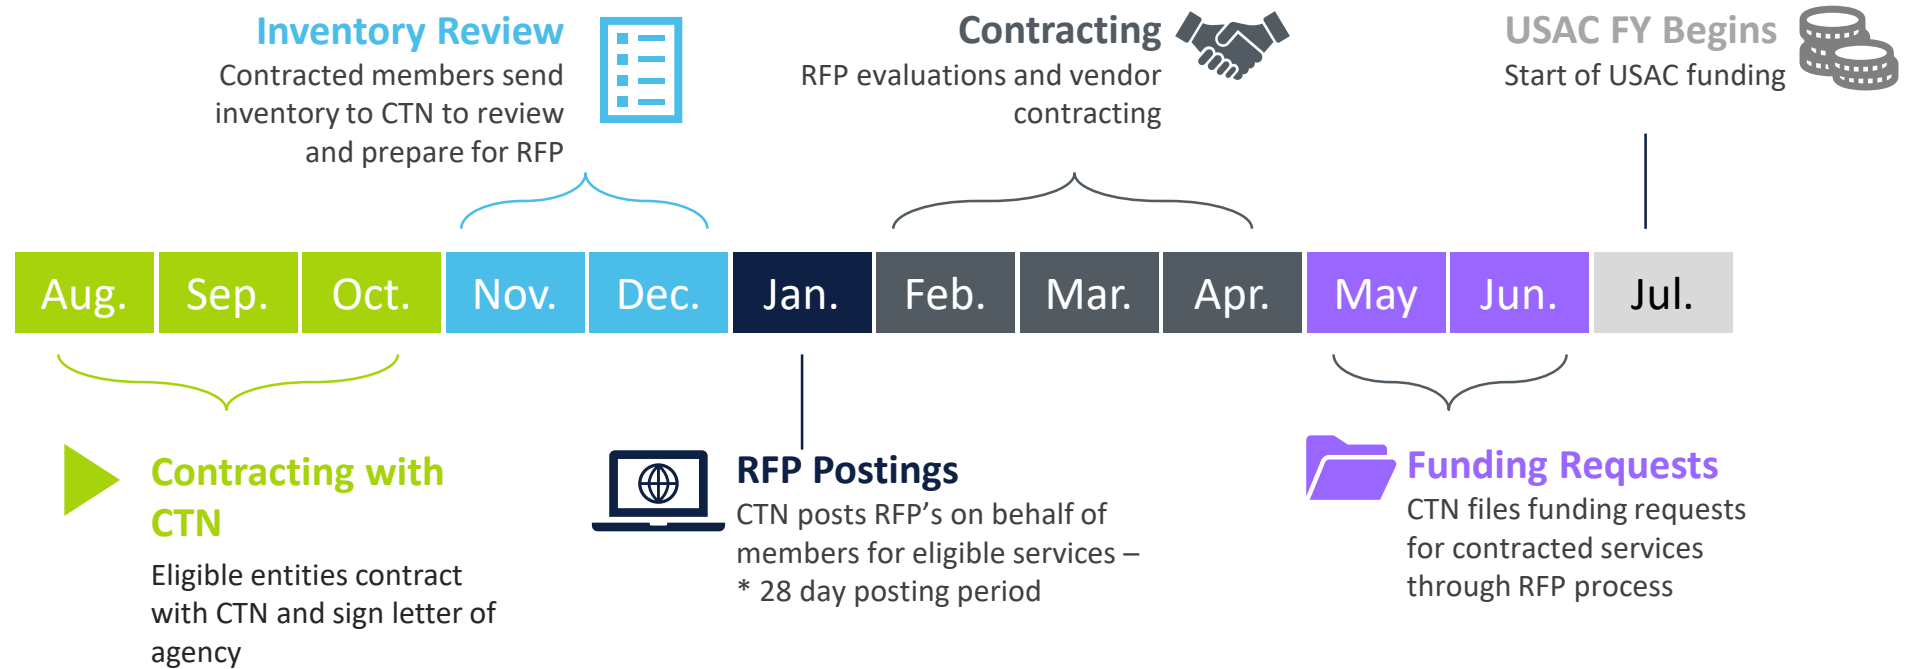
Inventory Review
Contracted members send inventory to CTN to review and prepare for RFP

Contracting
RFP evaluations and vendor contracting

USAC FY Begins
Start of USAC funding

Aug. Sep. Oct. Nov. Dec. Jan. Feb. Mar. Apr. May Jun. Jul.

Contracting with CTN
Eligible entities contract with CTN and sign letter of agency

RFP Postings
CTN posts RFP’s on behalf of members for eligible services – * 28 day posting period

Funding Requests
CTN files funding requests for contracted services through RFP process